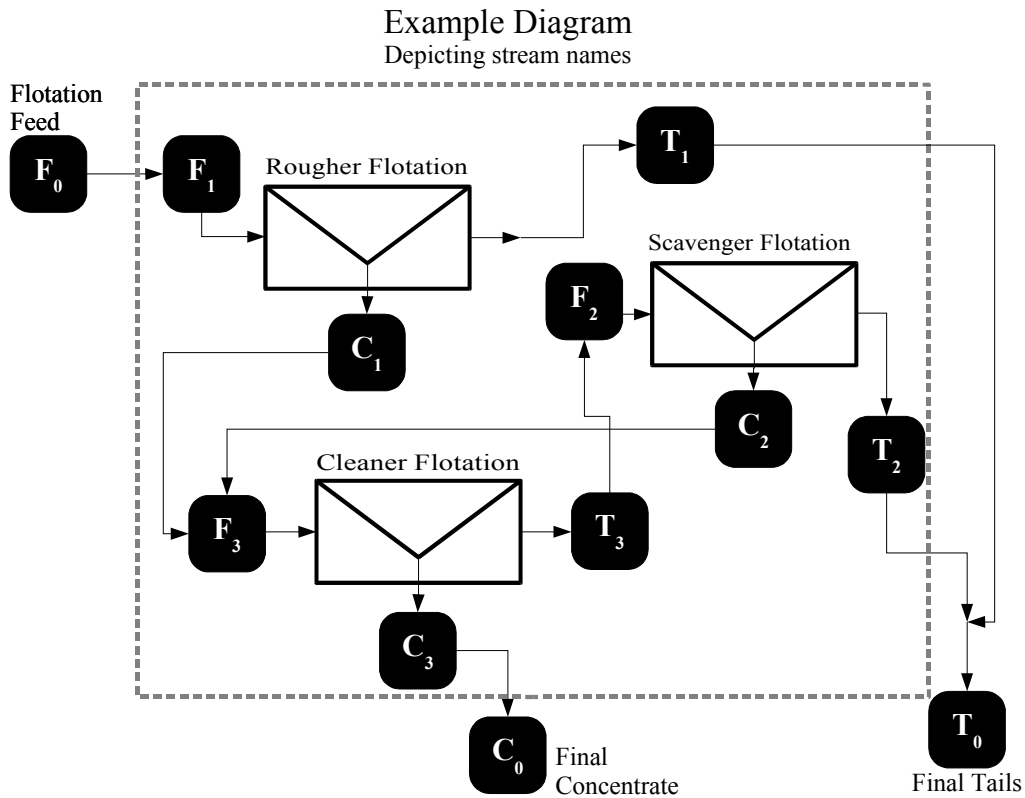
Example Diagram
Depicting stream names

Flotation Feed

$F_0$

$F_1$

Rougher Flotation

$T_1$

Scavenger Flotation

$F_2$

$C_1$

$C_2$

$T_2$

Cleaner Flotation

$F_3$

$T_3$

$C_3$

$C_0$

Final Concentrate

$T_0$

Final Tails